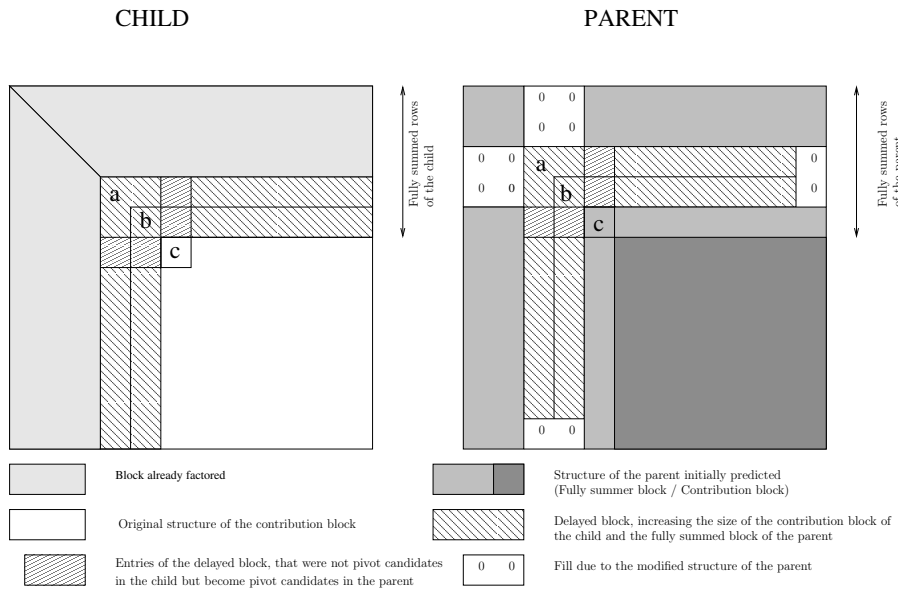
CHILD

PARENT

Fully summed rows of the child

a

b

c

0 0
0 0

0 0
0 0

a

b

c

0
0

0 0

Fully summed rows of the parent

Block already factored

Original structure of the contribution block

Entries of the delayed block, that were not pivot candidates in the child but become pivot candidates in the parent

Structure of the parent initially predicted (Fully summer block / Contribution block)

Delayed block, increasing the size of the contribution block of the child and the fully summed block of the parent

0 0

Fill due to the modified structure of the parent